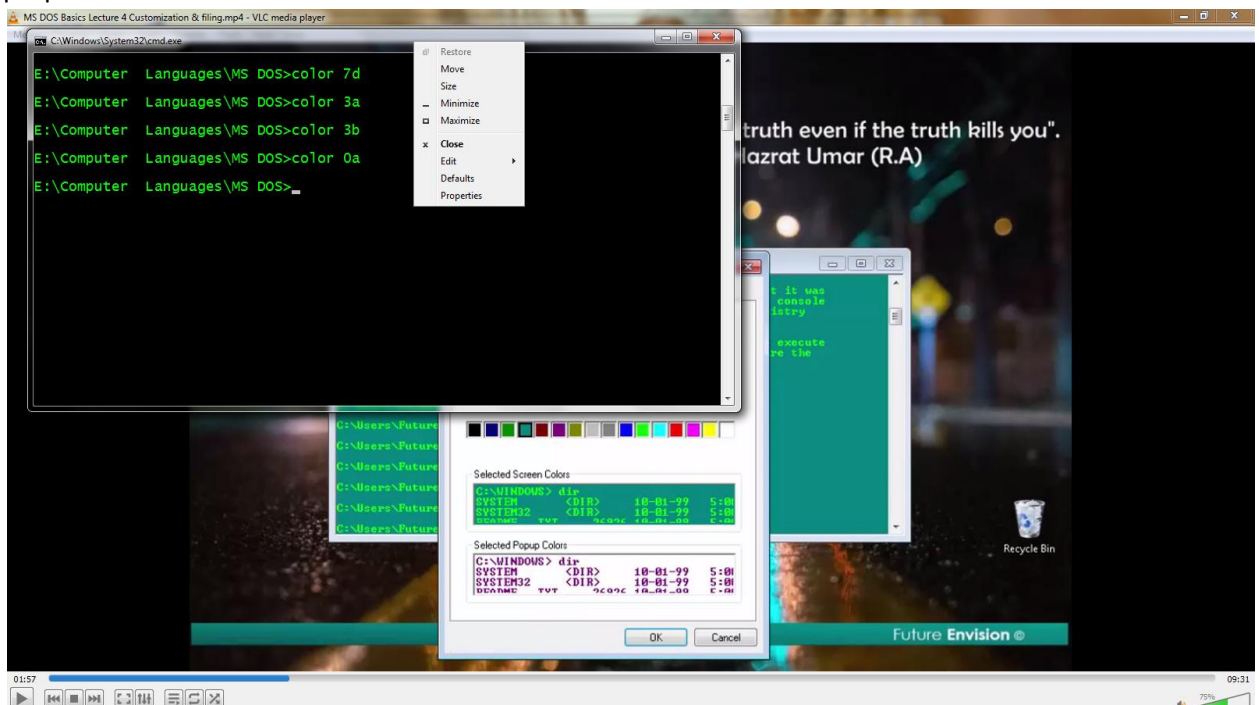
MS DOS Basics Lecture 4 Customization & filing.mp4 - VLC media player

C:\Windows\System32\cmd.exe

E:\Computer Languages\MS DOS>color 7d
E:\Computer Languages\MS DOS>color 3a
E:\Computer Languages\MS DOS>color 3b
E:\Computer Languages\MS DOS>color 0a
E:\Computer Languages\MS DOS>_

Restore
Move
Size
Minimize
Maximize
Close
Edit
Defaults
Properties

truth even if the truth kills you".
Hazrat Umar (R.A)

t it was
console
istry

execute
re the

C:\Users\Future
C:\Users\Future
C:\Users\Future
C:\Users\Future
C:\Users\Future
C:\Users\Future

Selected Screen Colors
C:\WINDOWS> dir
SYSTEM <DIR> 10-01-99 5:0
SYSTEM32 <DIR> 10-01-99 5:0

Selected Popup Colors
C:\WINDOWS> dir
SYSTEM <DIR> 10-01-99 5:0
SYSTEM32 <DIR> 10-01-99 5:0

OK
Cancel

Recycle Bin

Future Envision ©

01:57
09:31
75%